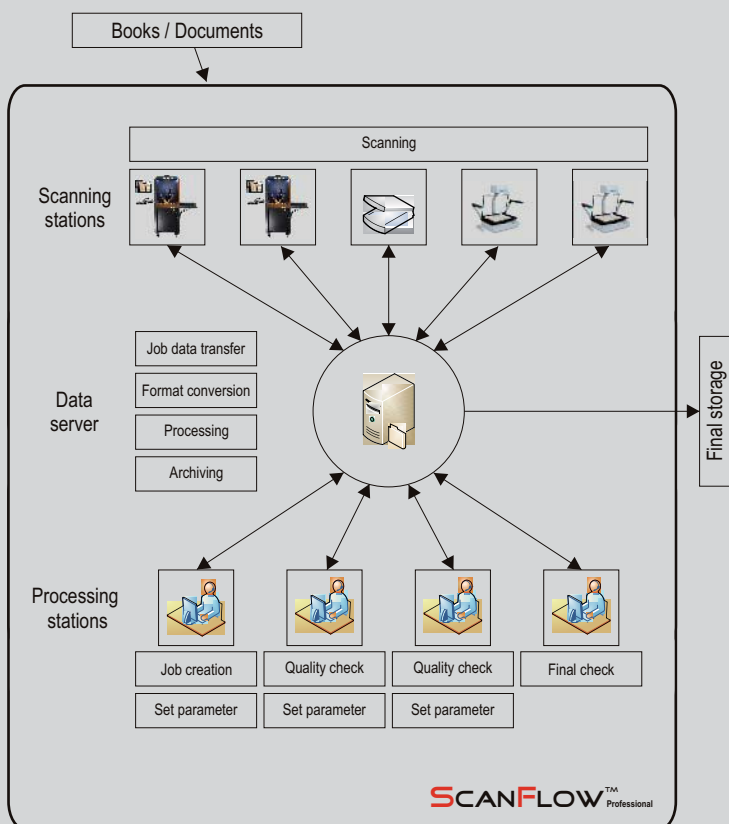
Books / Documents

Scanning

Scanning stations

Job data transfer

Format conversion

Processing

Archiving

Data server

Final storage

Processing stations

Job creation

Quality check

Quality check

Final check

Set parameter

Set parameter

Set parameter

SCANFLOW™ Professional